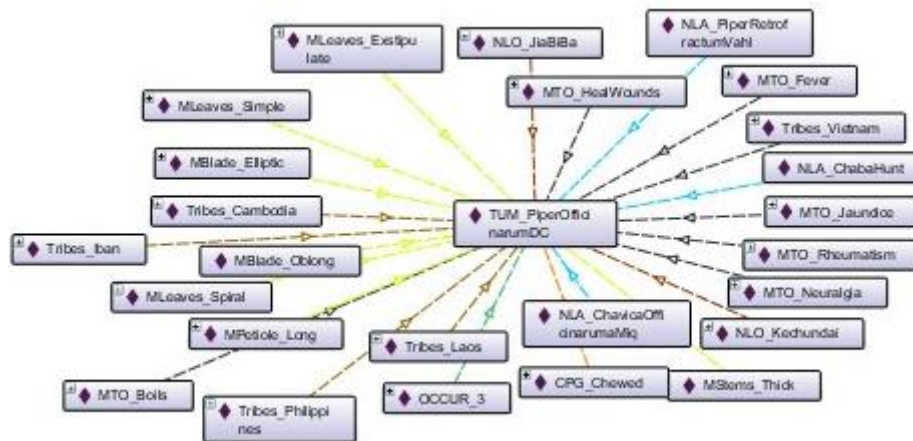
MLeaves_Exstipulate

NLO_JiaBiBa

NLA_PiperRetrofractumVahl

MTO_HealWounds

MTO_Fever

MLeaves_Simple

Tribes_Vietnam

MBlade_Elliptic

NLA_ChabaHunt

Tribes_Cambodia

TUM_PiperOfficinarumDC

MTO_Jaundice

Tribes_Iban

MBlade_Oblong

MTO_Rheumatism

MLeaves_Spiral

MTO_Neuralgia

MPetiole_Long

NLA_ChavicaOfficinarumaMiq

NLO_Kedhundai

Tribes_Laos

MTO_Boils

CPG_Chewed

MStems_Thick

Tribes_Philippines

OCCUR_3